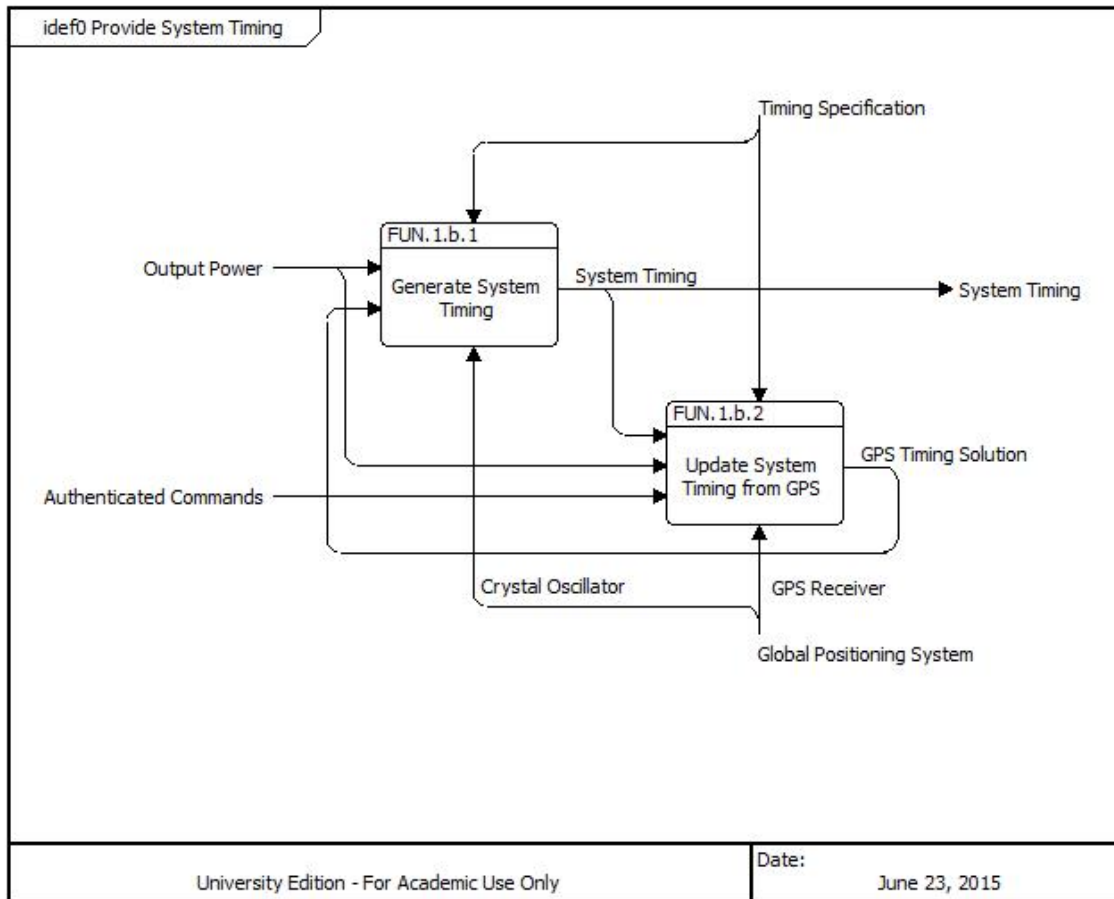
idef0 Provide System Timing

Timing Specification

FUN.1.b.1

Generate System Timing

Output Power

System Timing

System Timing

FUN.1.b.2

Update System Timing from GPS

GPS Timing Solution

Authenticated Commands

Crystal Oscillator

GPS Receiver

Global Positioning System

University Edition - For Academic Use Only

Date:

June 23, 2015